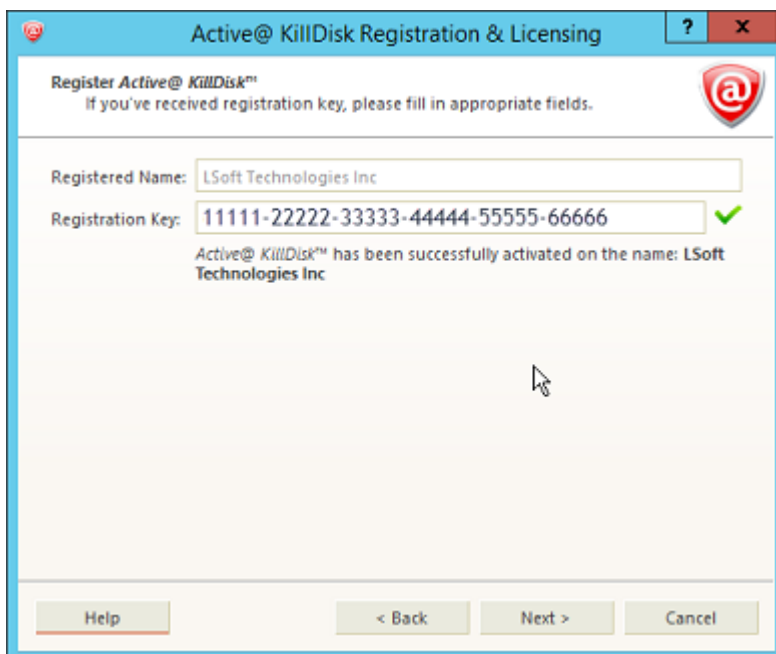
Active@ KillDisk Registration & Licensing

?

x

Register Active@ KillDisk™
If you've received registration key, please fill in appropriate fields.

Registered Name: LSoft Technologies Inc

Registration Key: 11111-22222-33333-44444-55555-66666

Active@ KillDisk™ has been successfully activated on the name: LSoft Technologies Inc

Help

< Back

Next >

Cancel